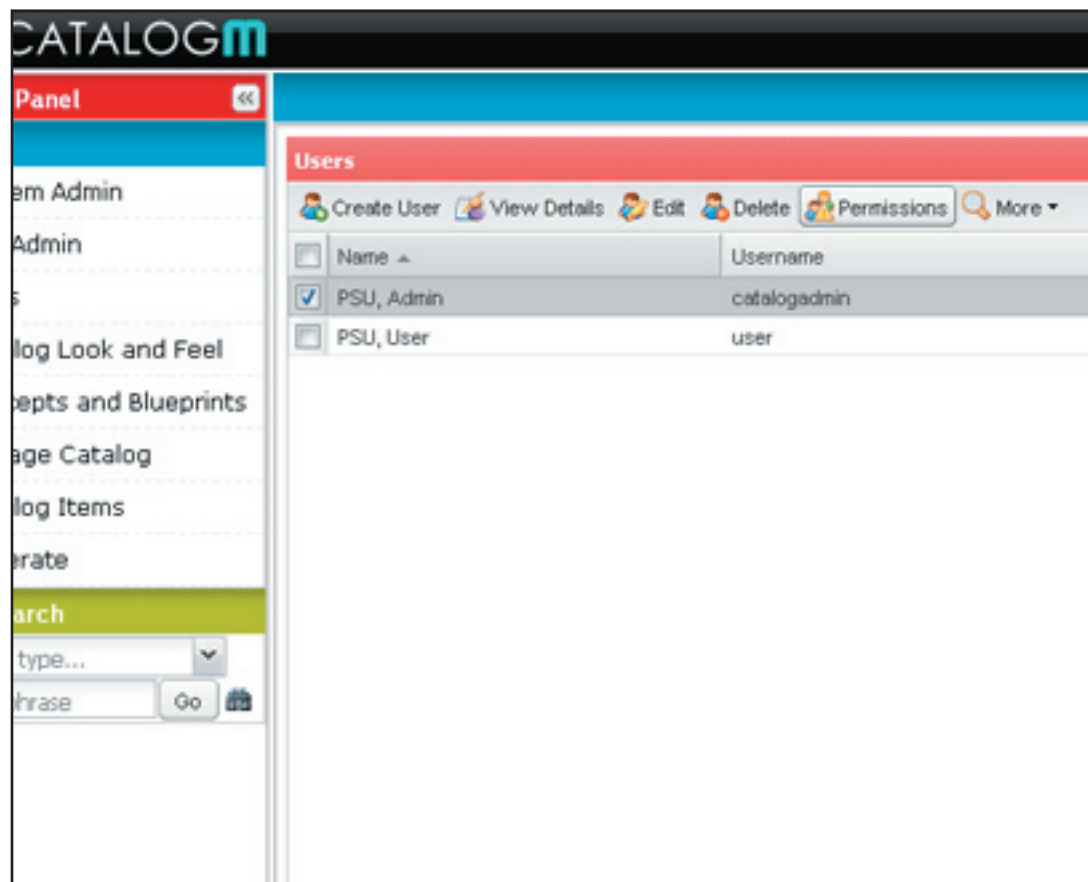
CATALOGm

Panel

em Admin

Admin

s

log Look and Feel

epts and Blueprints

age Catalog

log Items

erate

arch

type...

hrase

Go

Users

Create User View Details Edit Delete Permissions More

| | Name | Username |
|---|---|---|
| ☑ | PSU, Admin | catalogadmin |
| ☐ | PSU, User | user |